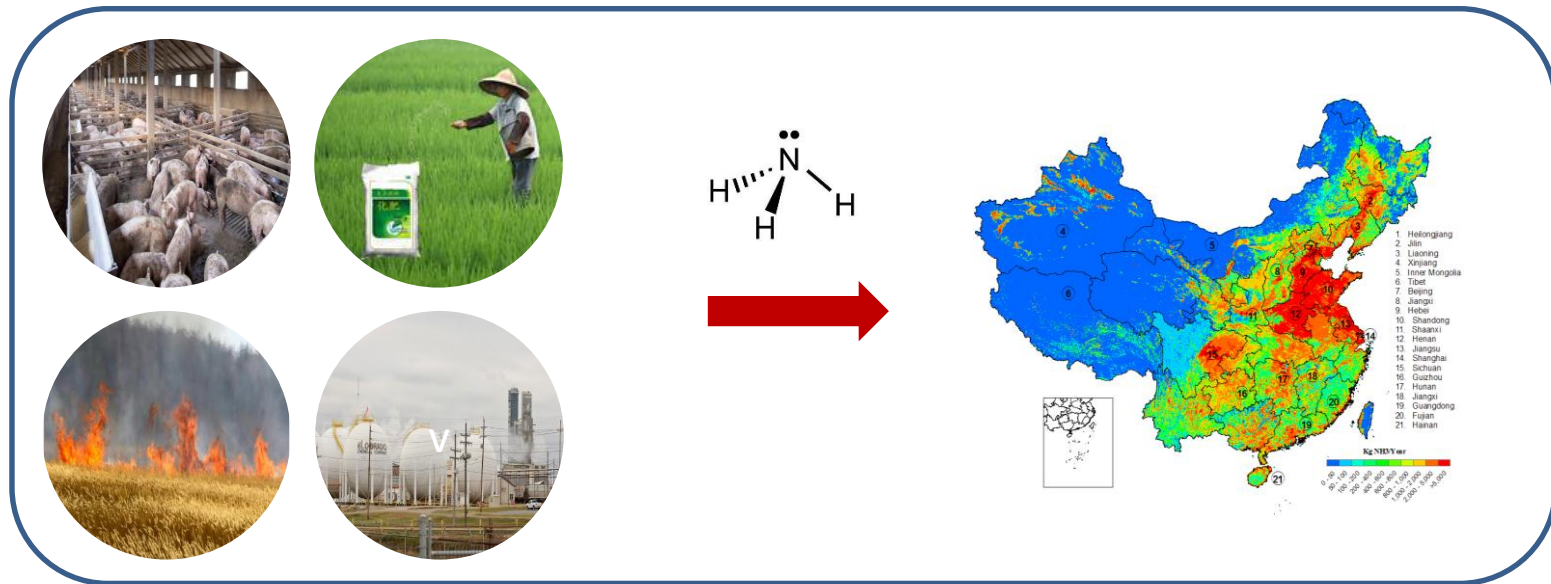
H N H H

1 2 3 4 5 6 7 8 9 10 11 12 13 14 15 16 17 18 19 20 21

1. Heilongjiang
2. Jilin
3. Liaoning
4. Xinjiang
5. Inner Mongolia
6. Tibet
7. Beijing
8. Jiangxi
9. Hebei
10. Shandong
11. Shaanxi
12. Henan
13. Jiangsu
14. Shanghai
15. Sichuan
16. Guizhou
17. Hunan
18. Jiangxi
19. Guangdong
20. Fujian
21. Hainan

Kg NH3/Year

0 - 50
50 - 100
100 - 200
200 - 400
400 - 600
600 - 800
800 - 1,000
1,000 - 2,000
2,000 - 5,000
>5,000

V